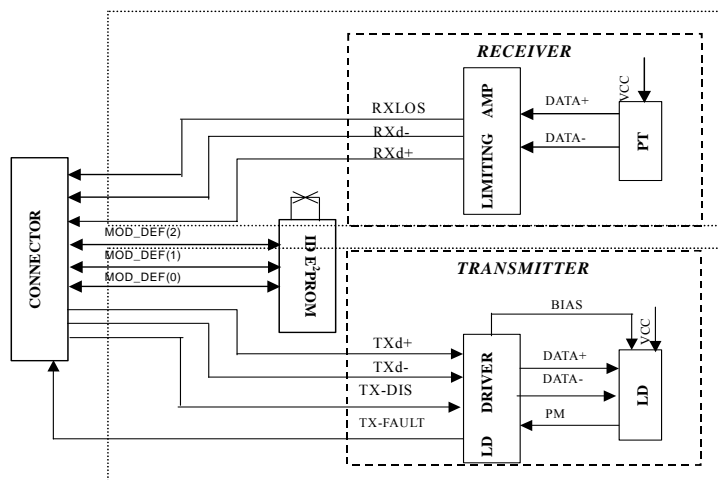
RECEIVER

RXLOS

RXd-

RXd+

LIMITING AMP

DATA+

DATA-

VCC

PT

CONNECTOR

MOD_DEF(2)

MOD_DEF(1)

MOD_DEF(0)

ID $E^2$PROM

TRANSMITTER

BIAS

VCC

TXd+

TXd-

TX-DIS

TX-FAULT

LD DRIVER

DATA+

DATA-

PM

LD